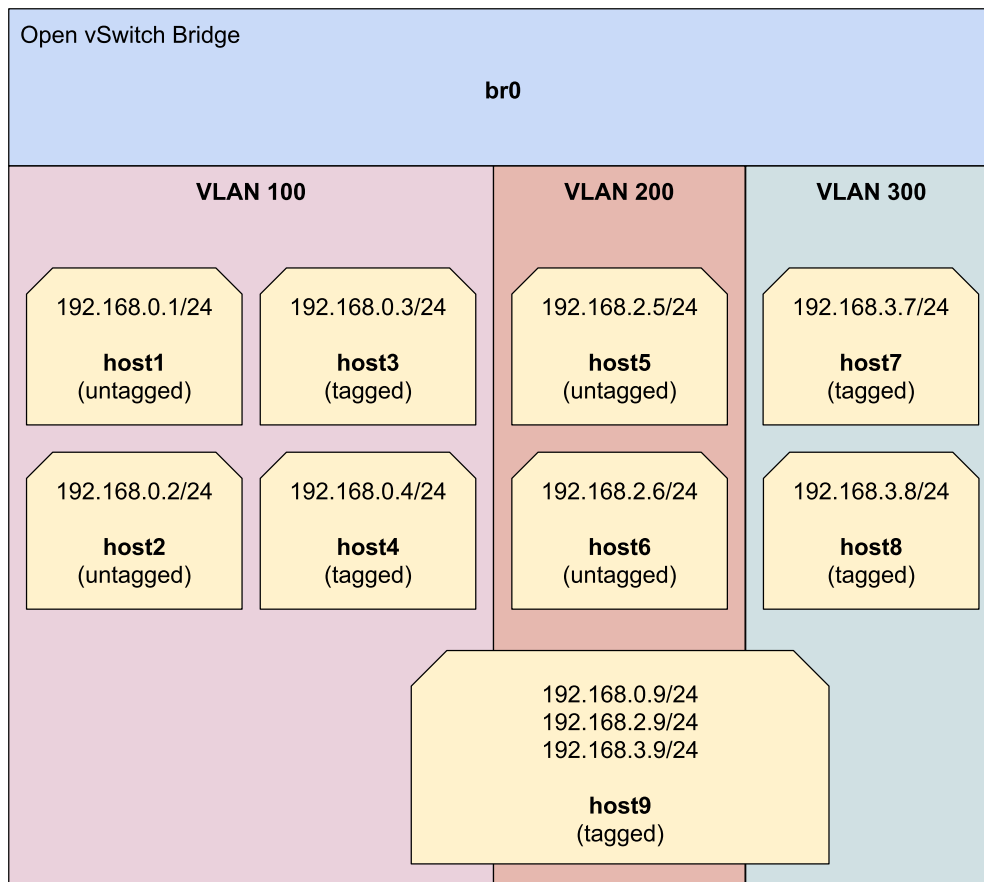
Open vSwitch Bridge

br0

VLAN 100

VLAN 200

VLAN 300

192.168.0.1/24
host1
(untagged)

192.168.0.3/24
host3
(tagged)

192.168.2.5/24
host5
(untagged)

192.168.3.7/24
host7
(tagged)

192.168.0.2/24
host2
(untagged)

192.168.0.4/24
host4
(tagged)

192.168.2.6/24
host6
(untagged)

192.168.3.8/24
host8
(tagged)

192.168.0.9/24
192.168.2.9/24
192.168.3.9/24
host9
(tagged)